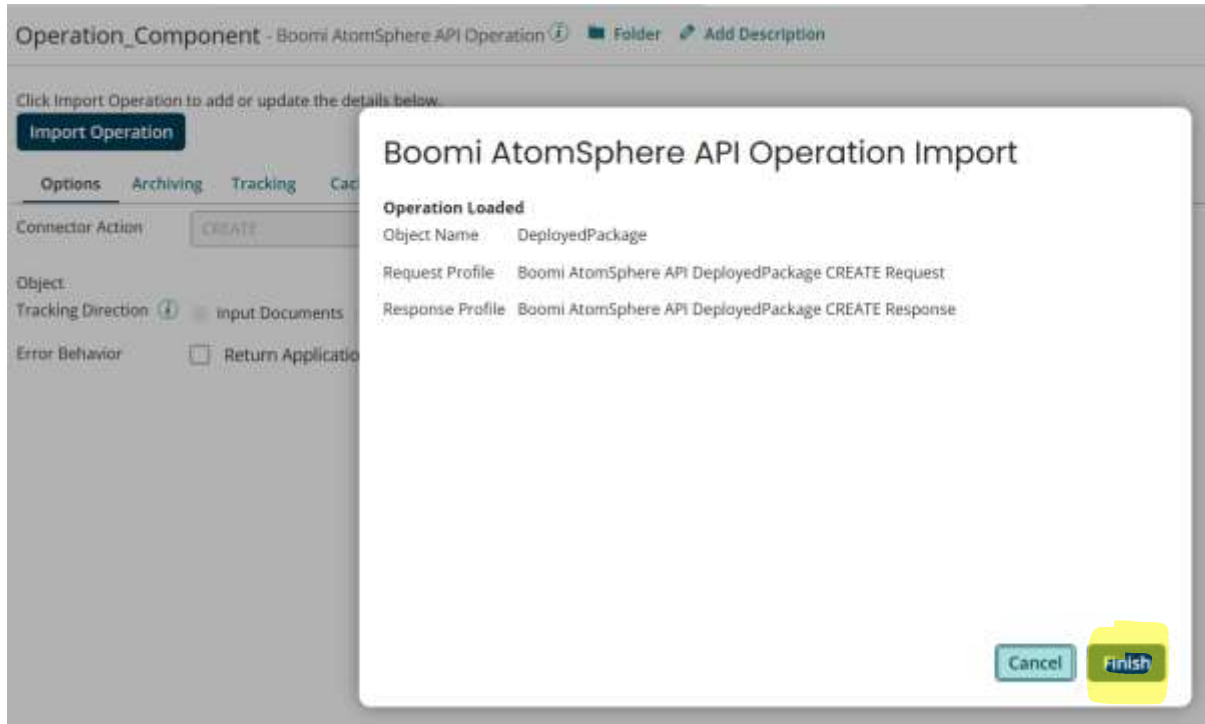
Operation_Component - Boomi AtomSphere API Operation ⓘ Folder Add Description

Click Import Operation to add or update the details below.

Import Operation

Options Archiving Tracking Cac

Connector Action CREATE

Object

Tracking Direction ⓘ Input Documents

Error Behavior Return Applicatio

Boomi AtomSphere API Operation Import

Operation Loaded

Object Name DeployedPackage

Request Profile Boomi AtomSphere API DeployedPackage CREATE Request

Response Profile Boomi AtomSphere API DeployedPackage CREATE Response

Cancel Finish